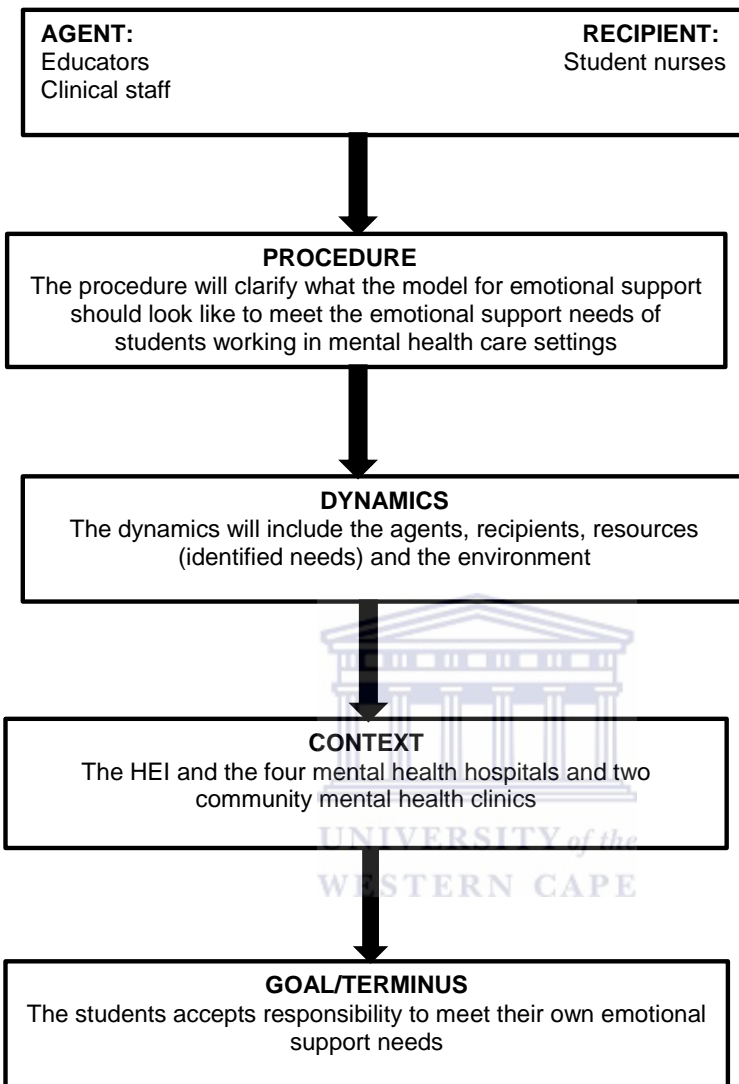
AGENT:
Educators
Clinical staff

RECIPIENT:
Student nurses

PROCEDURE
The procedure will clarify what the model for emotional support should look like to meet the emotional support needs of students working in mental health care settings

DYNAMICS
The dynamics will include the agents, recipients, resources (identified needs) and the environment

CONTEXT
The HEI and the four mental health hospitals and two community mental health clinics

UNIVERSITY of the
WESTERN CAPE

GOAL/TERMINUS
The students accepts responsibility to meet their own emotional support needs